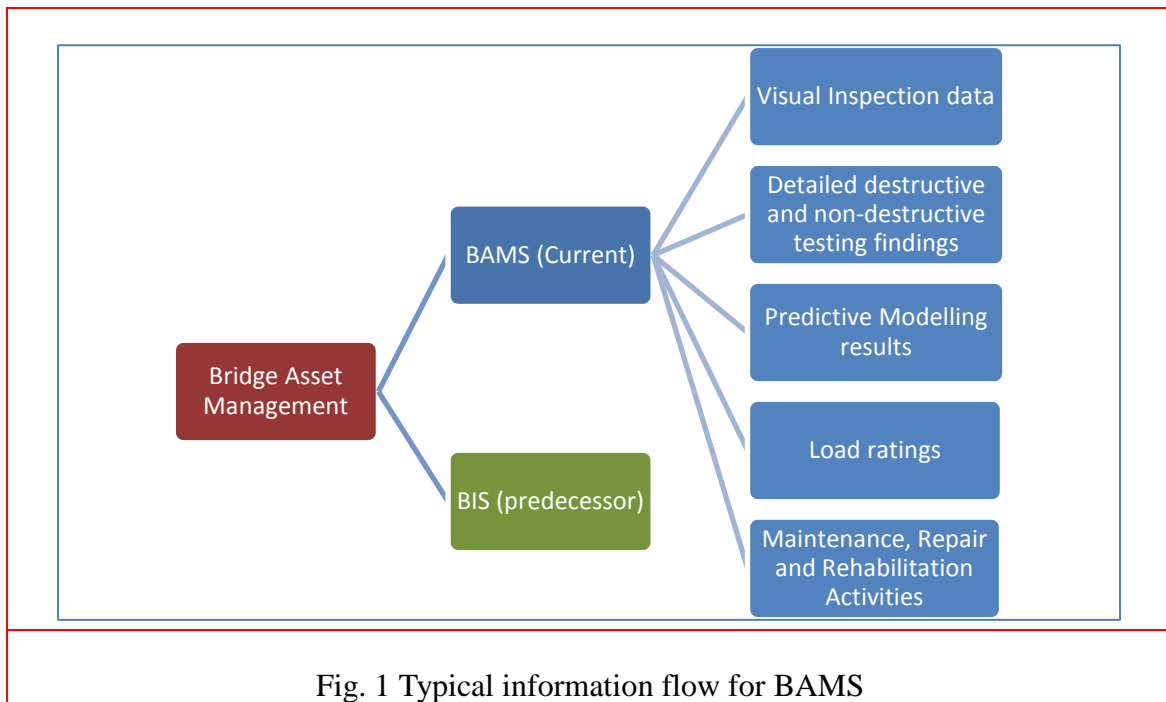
Bridge Asset Management

BAMS (Current)

BIS (predecessor)

Visual Inspection data

Detailed destructive and non-destructive testing findings

Predictive Modelling results

Load ratings

Maintenance, Repair and Rehabilitation Activities

Fig. 1 Typical information flow for BAMS